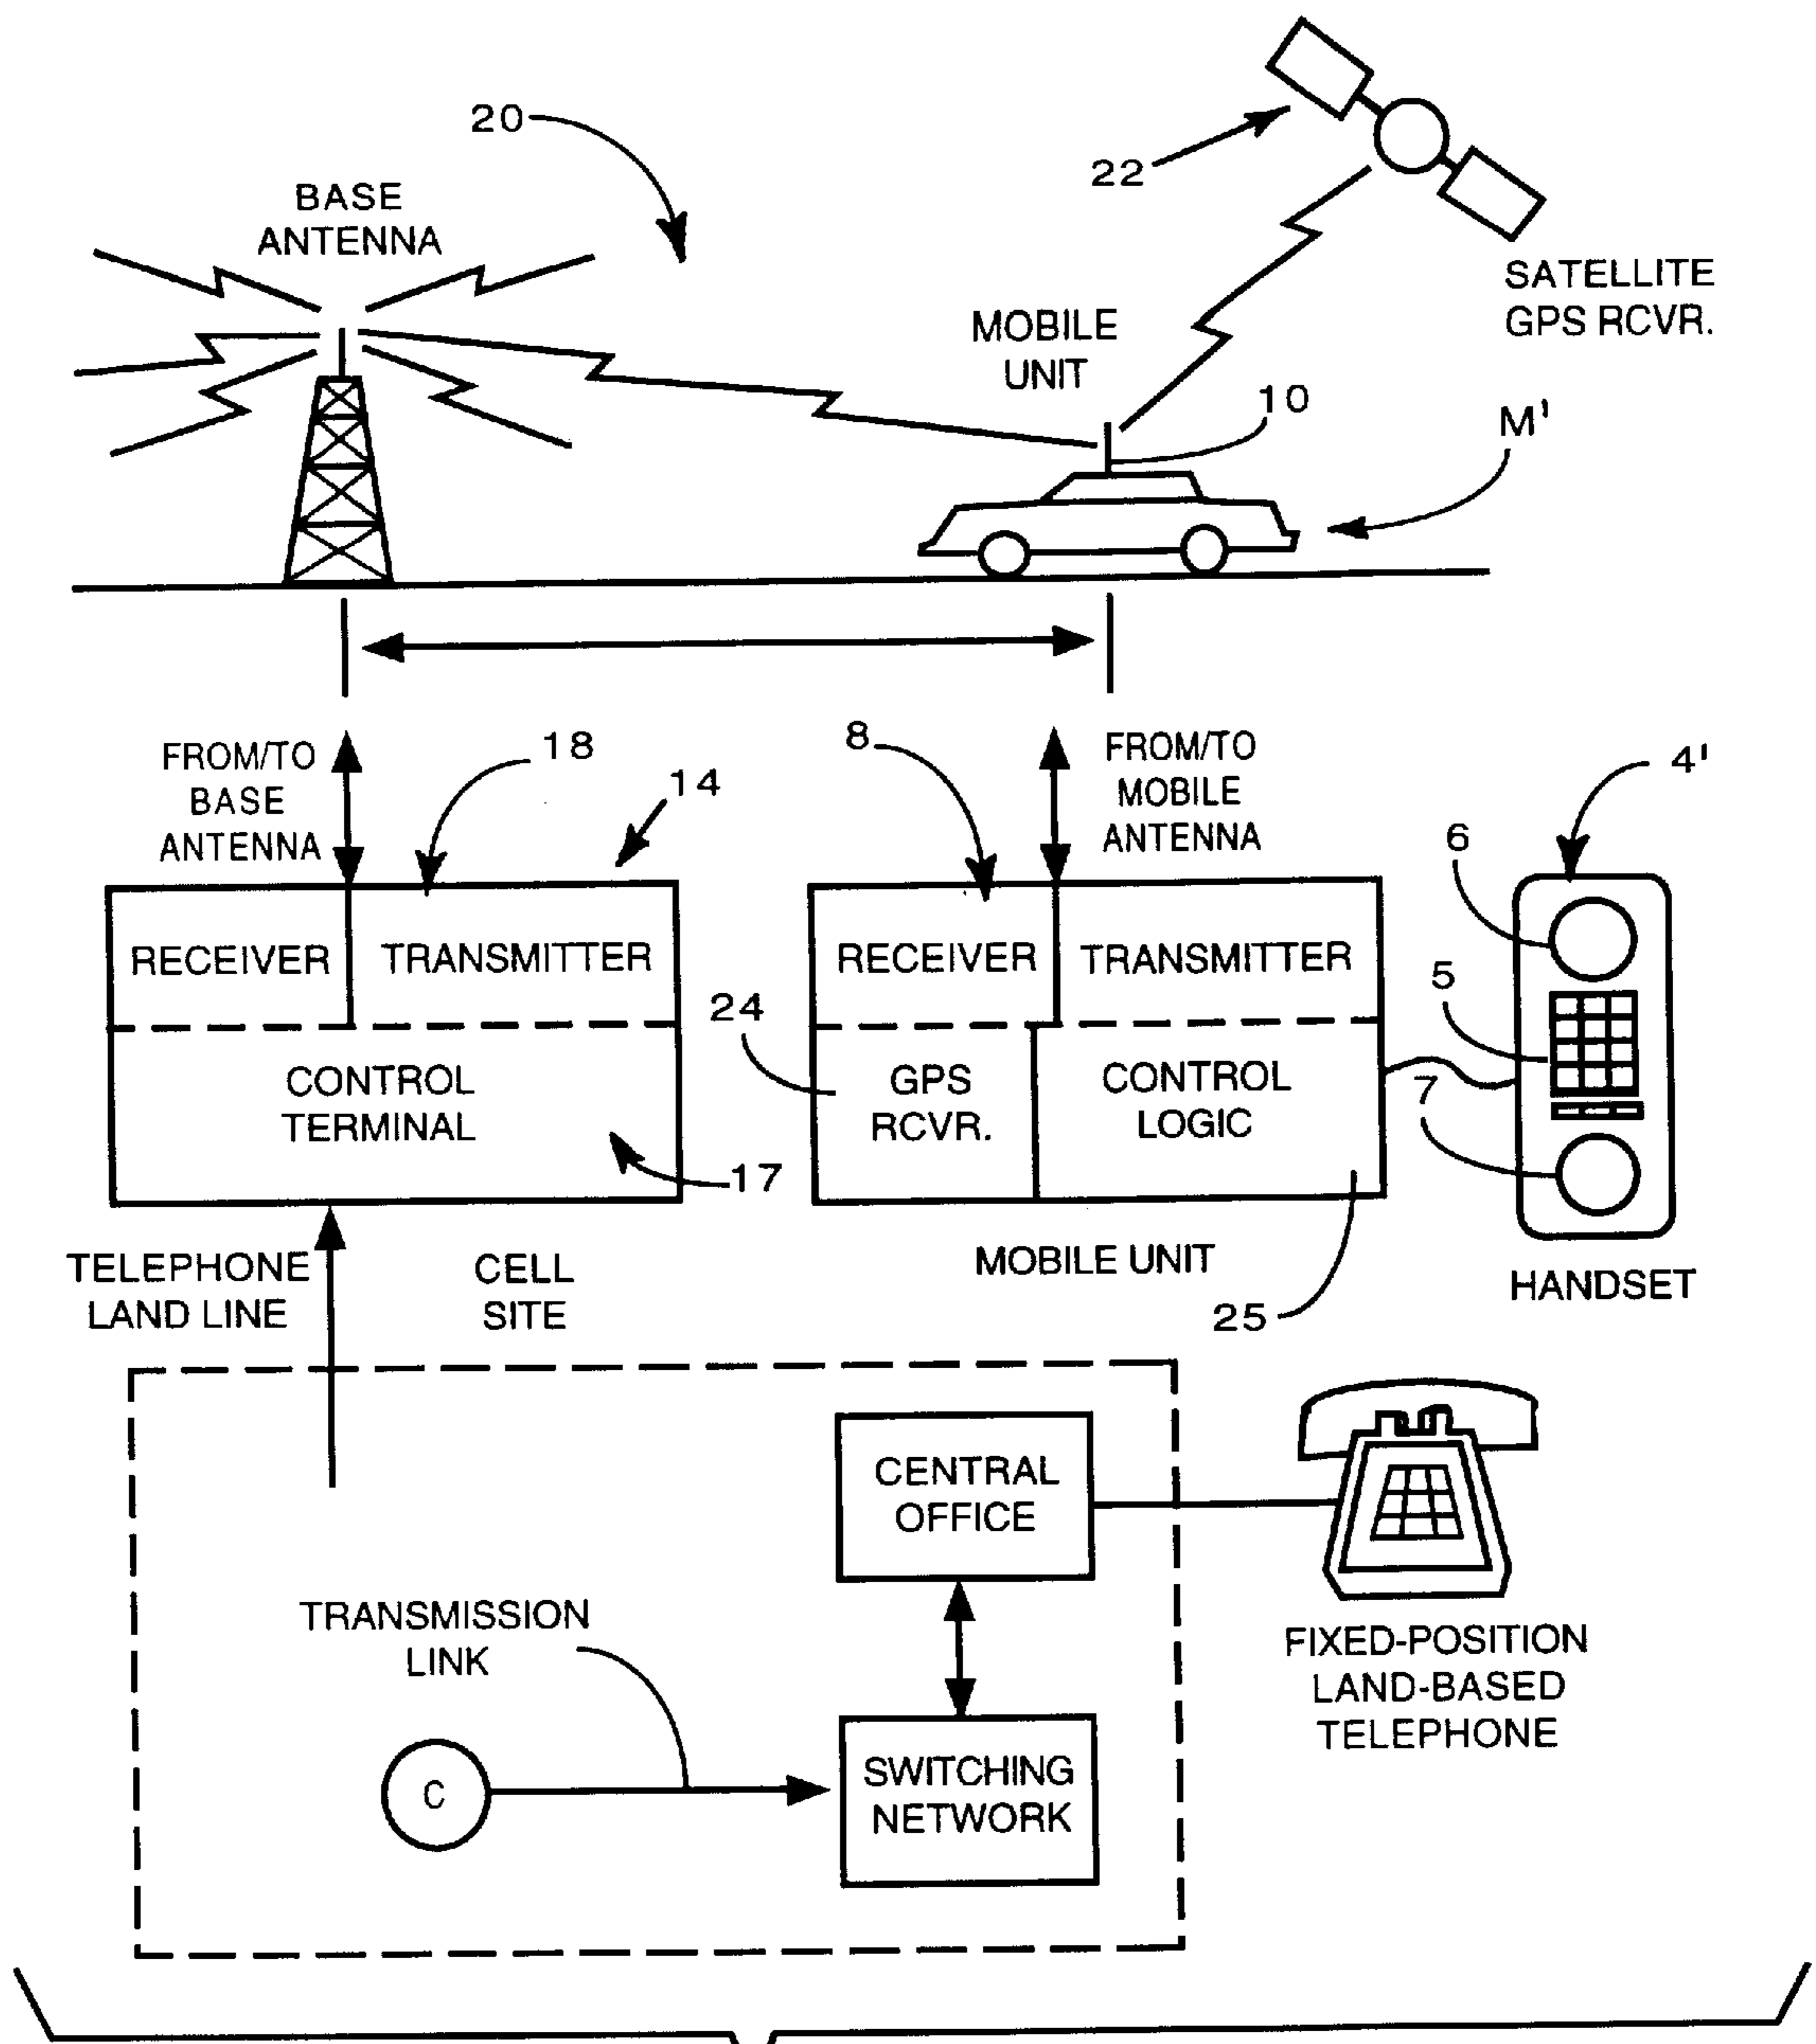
20

22

BASE ANTENNA

SATELLITE GPS RCVR.

MOBILE UNIT

10

M'

FROM/TO BASE ANTENNA

18

14

8

FROM/TO MOBILE ANTENNA

4'

6

RECEIVER

TRANSMITTER

RECEIVER

TRANSMITTER

5

24

CONTROL TERMINAL

GPS RCVR.

CONTROL LOGIC

7

17

TELEPHONE LAND LINE

CELL SITE

MOBILE UNIT

25

HANDSET

CENTRAL OFFICE

TRANSMISSION LINK

FIXED-POSITION LAND-BASED TELEPHONE

C

SWITCHING NETWORK